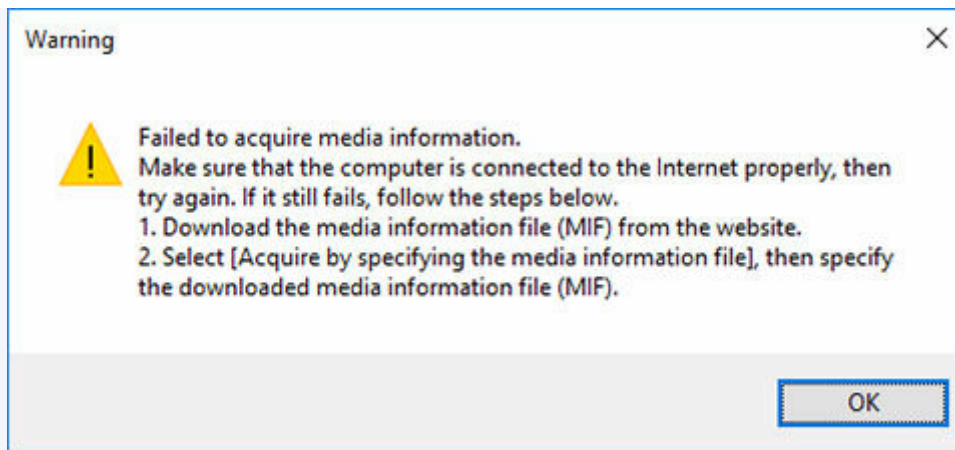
Warning

Failed to acquire media information.
Make sure that the computer is connected to the Internet properly, then try again. If it still fails, follow the steps below.
1. Download the media information file (MIF) from the website.
2. Select [Acquire by specifying the media information file], then specify the downloaded media information file (MIF).

OK